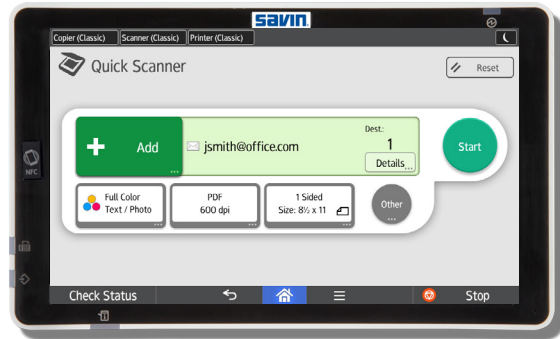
savin

Copier (Classic) Scanner (Classic) Printer (Classic)

Quick Scanner

Reset

Add

jsmith@office.com

Dest.:
1
Details

Start

Full Color
Text / Photo

PDF
600 dpi

1 Sided
Size: 8½ x 11

Other

NFC

Check Status

Stop